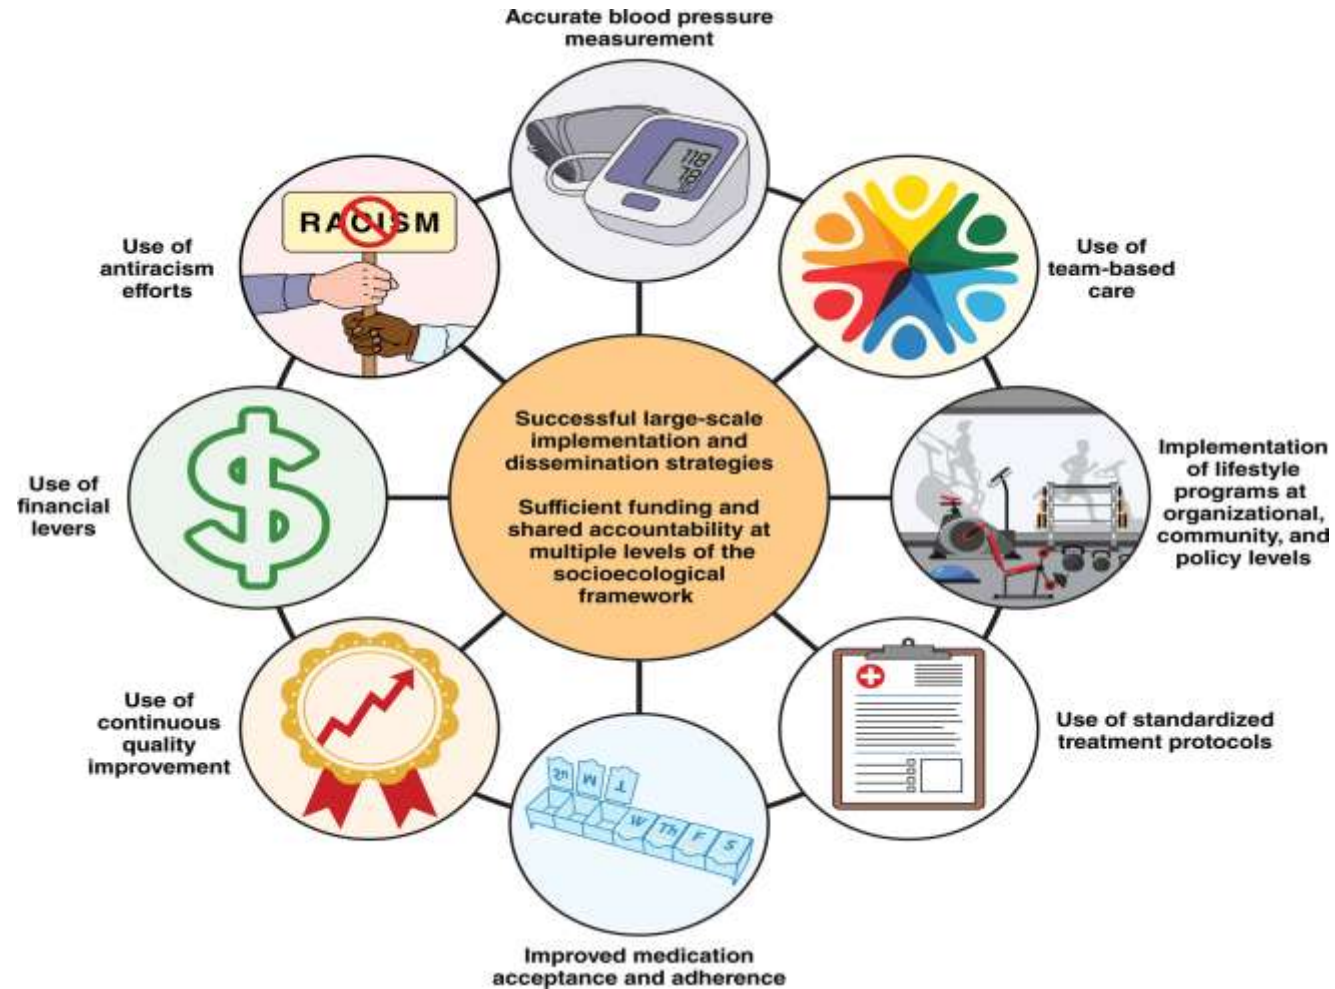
Accurate blood pressure measurement

118
78

RACISM

Use of antiracism efforts

Use of team-based care

Successful large-scale implementation and dissemination strategies

Sufficient funding and shared accountability at multiple levels of the socioecological framework

Use of financial levers

Implementation of lifestyle programs at organizational, community, and policy levels

Use of continuous quality improvement

Use of standardized treatment protocols

Su M T W Th F S

Improved medication acceptance and adherence